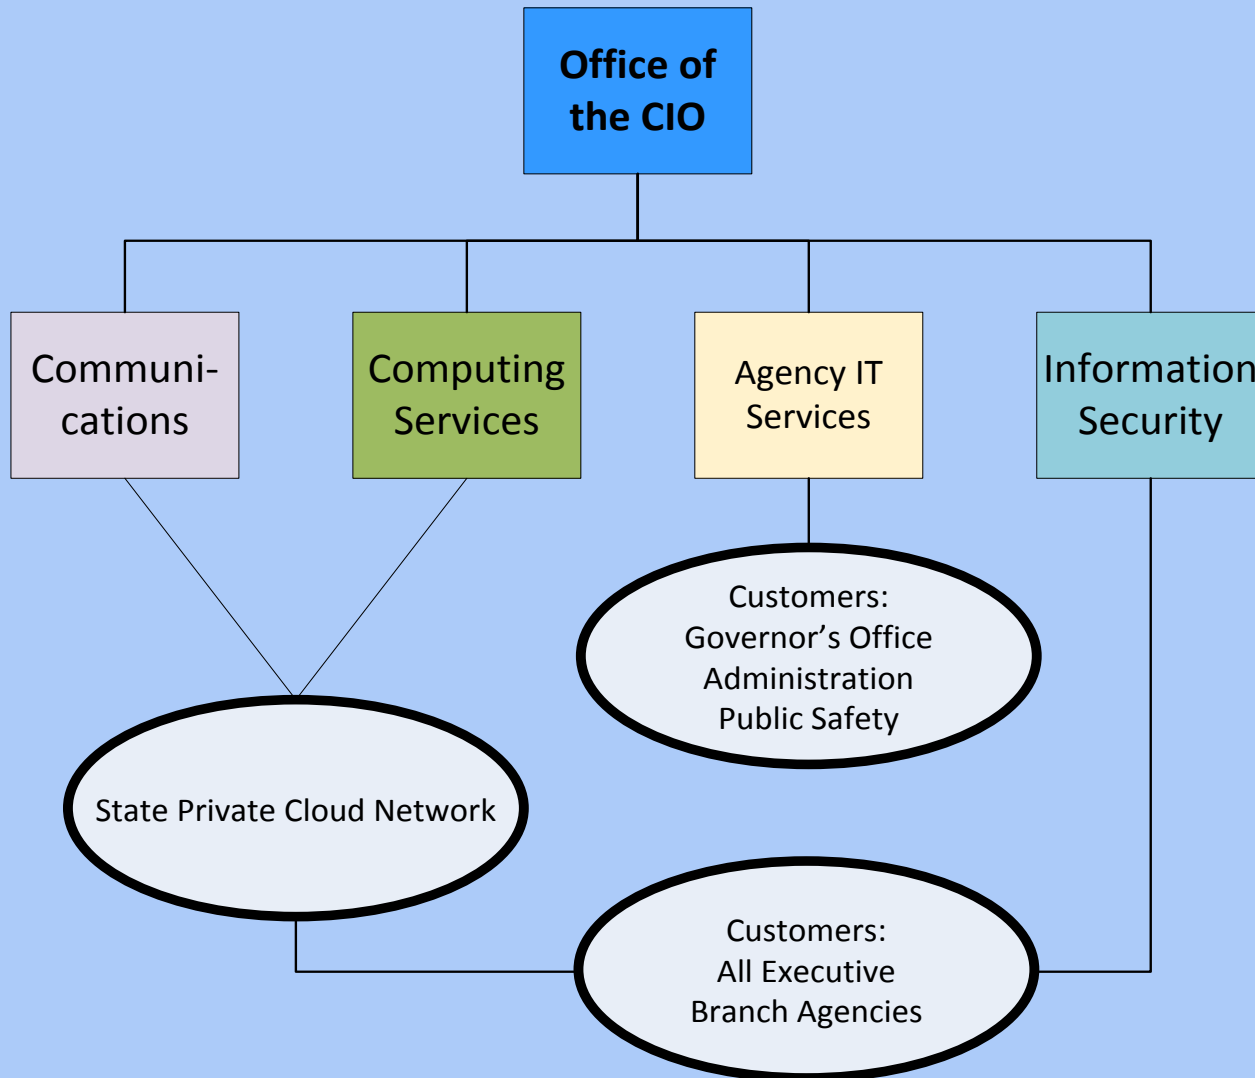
Office of the CIO

Communications

Computing Services

Agency IT Services

Information Security

Customers:
Governor's Office
Administration
Public Safety

State Private Cloud Network

Customers:
All Executive
Branch Agencies